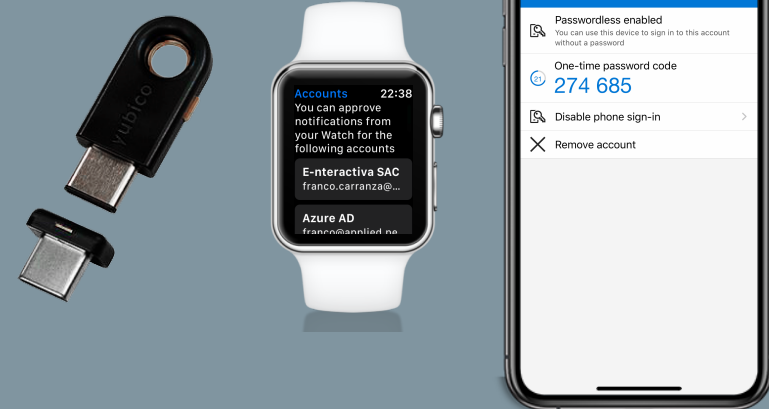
yubico

Accounts 22:38
You can approve notifications from your Watch for the following accounts

E-nteractiva SAC
franco.carranza@...

Azure AD
franco@applied.ne

Passwordless enabled
You can use this device to sign in to this account without a password

21
One-time password code
274 685

Disable phone sign-in

Remove account